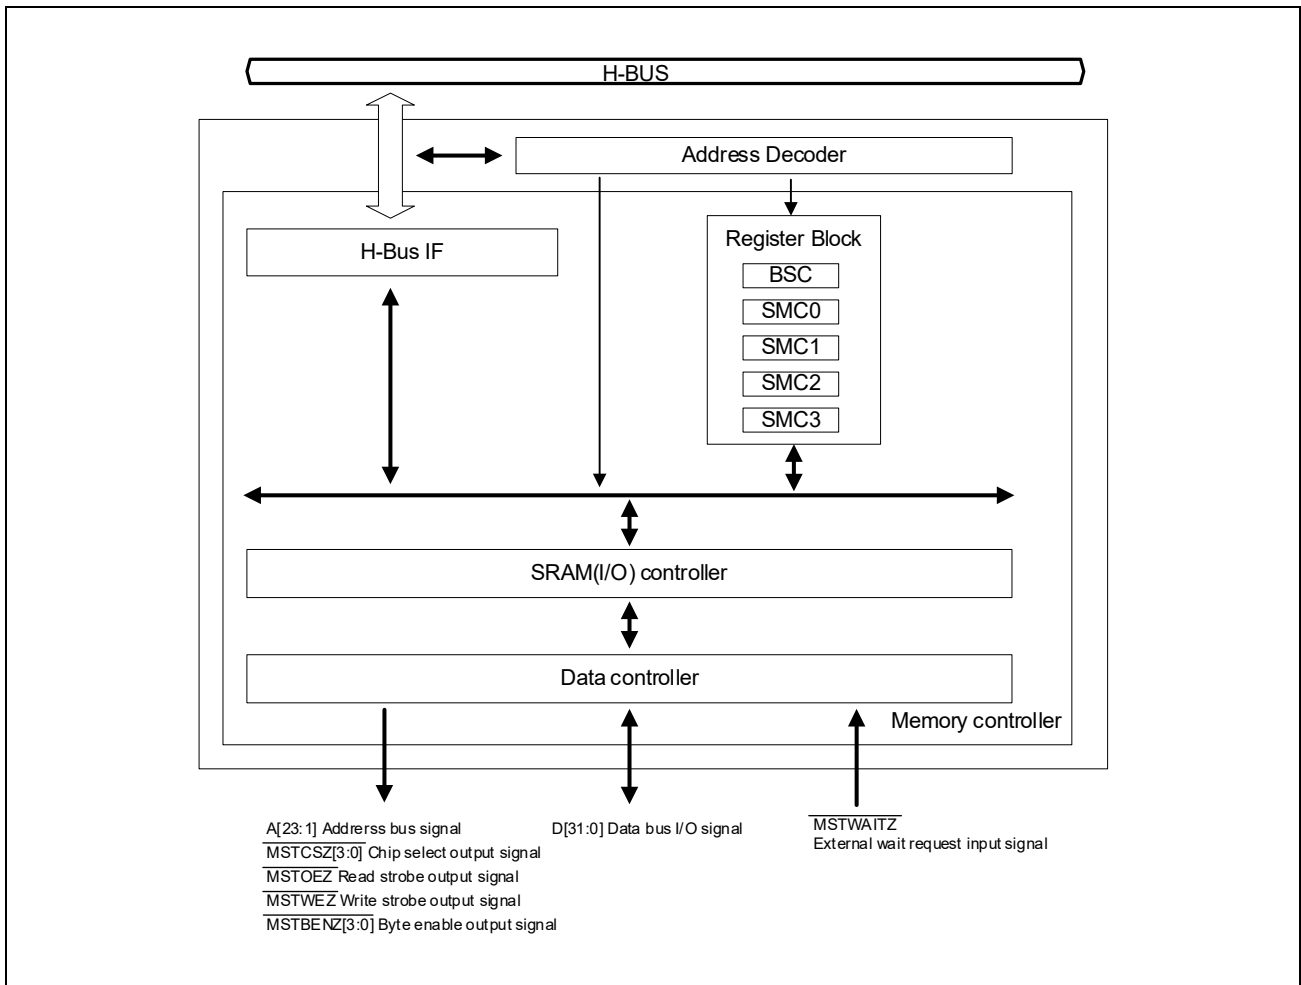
H-BUS

Address Decoder

H-Bus IF

Register Block

BSC

SMC0

SMC1

SMC2

SMC3

SRAM(I/O) controller

Data controller

Memory controller

A[23:1] Addderss bus signal
$\overline{\text{MSTCSZ[3:0]}}$ Chip select output signal
$\overline{\text{MSTOEZ}}$ Read strobe output signal
$\overline{\text{MSTWEZ}}$ Write strobe output signal
$\overline{\text{MSTBENZ[3:0]}}$ Byte enable output signal

D[31:0] Data bus I/O signal

$\overline{\text{MSTWAITZ}}$
External wait request input signal